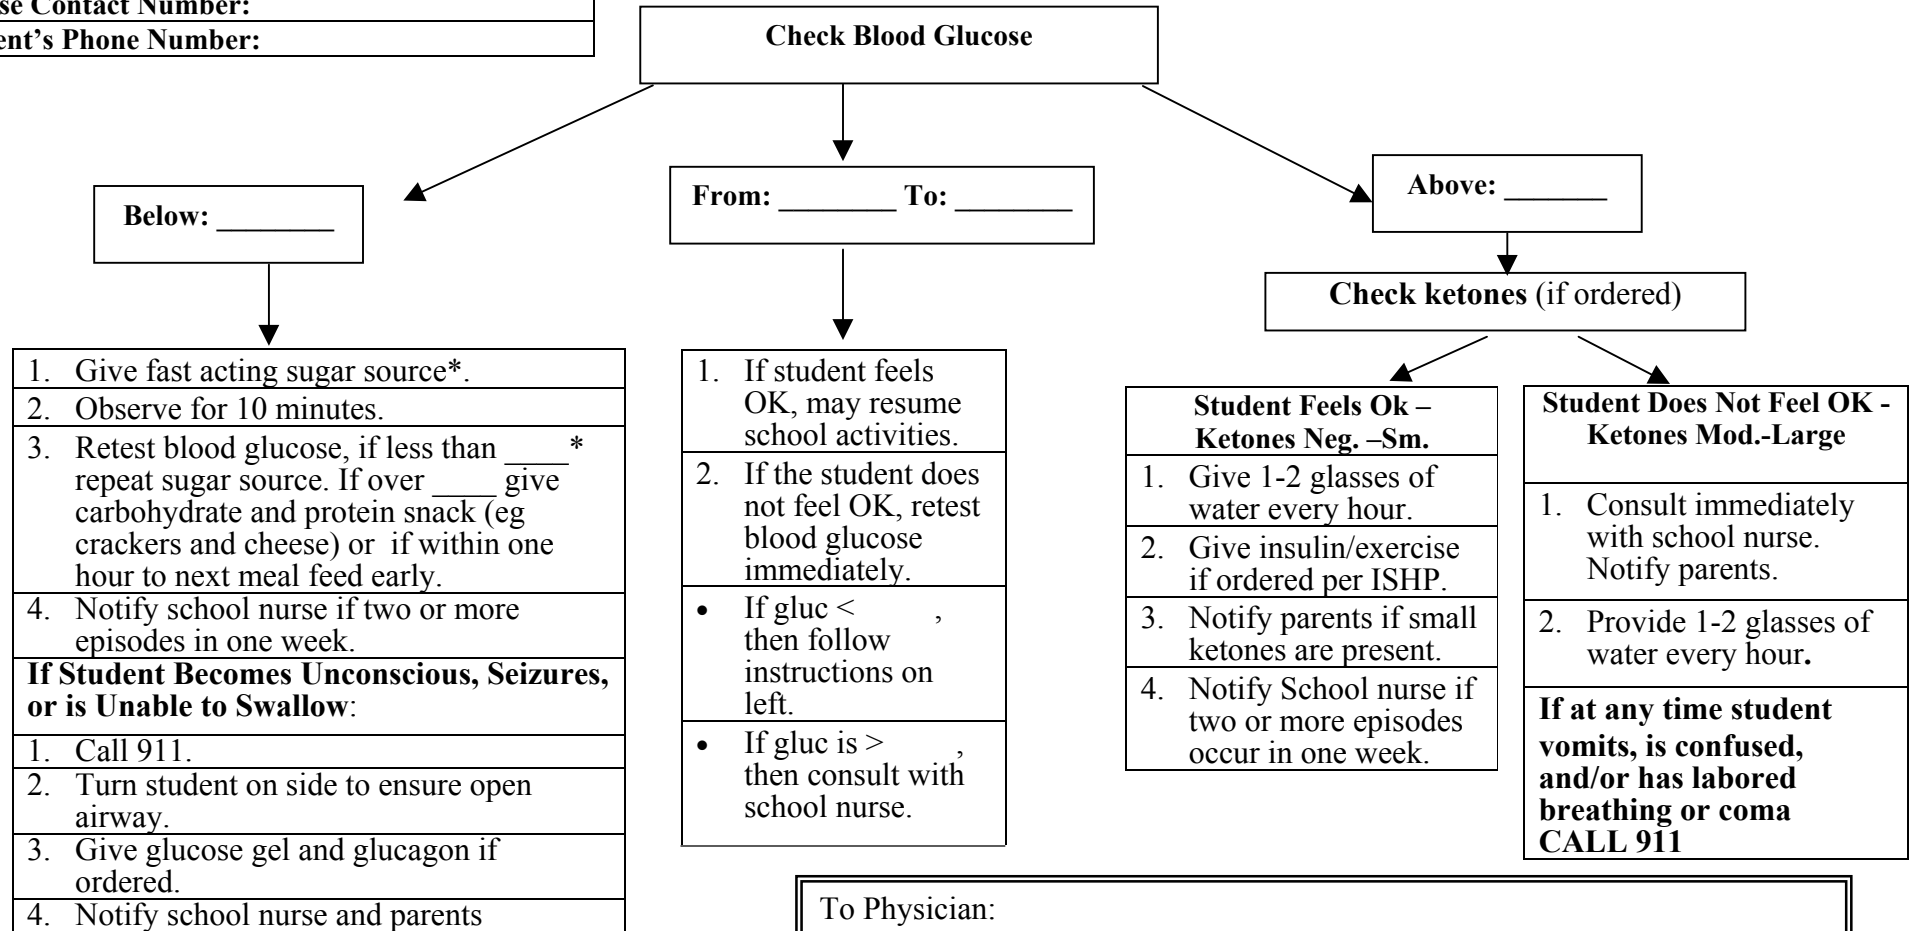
se Contact Number:
ent's Phone Number:

Check Blood Glucose

Below: ________

From: ________ To: ________

Above: _______

Check ketones (if ordered)

1. Give fast acting sugar source*.
2. Observe for 10 minutes.
3. Retest blood glucose, if less than ____* repeat sugar source. If over ____ give carbohydrate and protein snack (eg crackers and cheese) or if within one hour to next meal feed early.
4. Notify school nurse if two or more episodes in one week.

**If Student Becomes Unconscious, Seizures, or is Unable to Swallow**:

1. Call 911.
2. Turn student on side to ensure open airway.
3. Give glucose gel and glucagon if ordered.
4. Notify school nurse and parents

1. If student feels OK, may resume school activities.
2. If the student does not feel OK, retest blood glucose immediately.
• If gluc < , then follow instructions on left.
• If gluc is > , then consult with school nurse.

**Student Feels Ok – Ketones Neg. –Sm.**

1. Give 1-2 glasses of water every hour.
2. Give insulin/exercise if ordered per ISHP.
3. Notify parents if small ketones are present.
4. Notify School nurse if two or more episodes occur in one week.

**Student Does Not Feel OK - Ketones Mod.-Large**

1. Consult immediately with school nurse. Notify parents.
2. Provide 1-2 glasses of water every hour.

**If at any time student vomits, is confused, and/or has labored breathing or coma CALL 911**

To Physician: